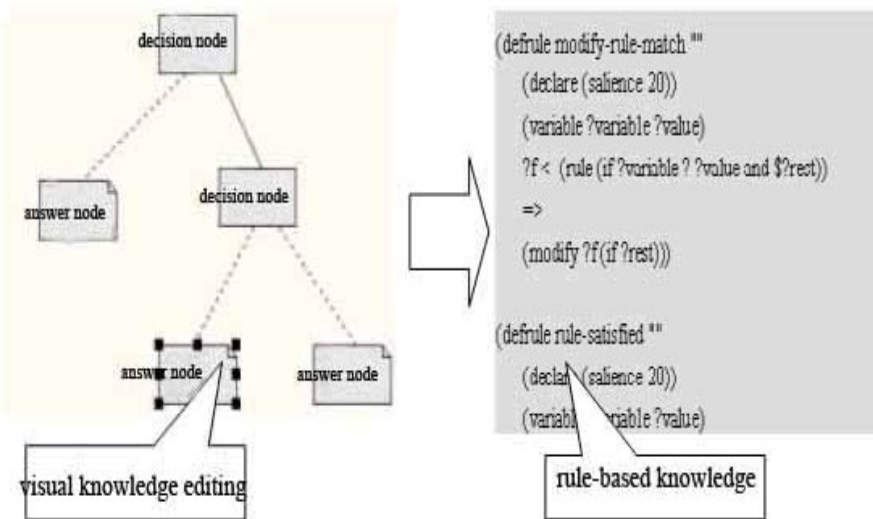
decision node

answer node

decision node

answer node

answer node

visual knowledge editing

(defrule modify-rule-match ""
(declare (salience 20))
(variable ?variable ?value)
?f < (rule (if ?variable ? ?value and $?rest))
=>
(modify ?f (if ?rest)))

(defrule rule-satisfied ""
(declar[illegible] (salience 20))
(variabl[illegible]riable ?value)

rule-based knowledge